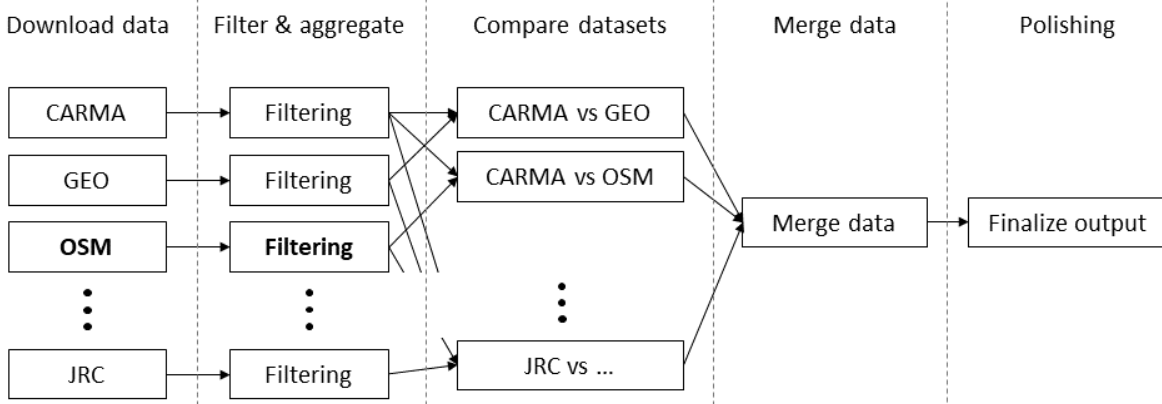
Download data

Filter & aggregate

Compare datasets

Merge data

Polishing

CARMA

GEO

**OSM**

JRC

Filtering

Filtering

**Filtering**

Filtering

CARMA vs GEO

CARMA vs OSM

JRC vs ...

Merge data

Finalize output